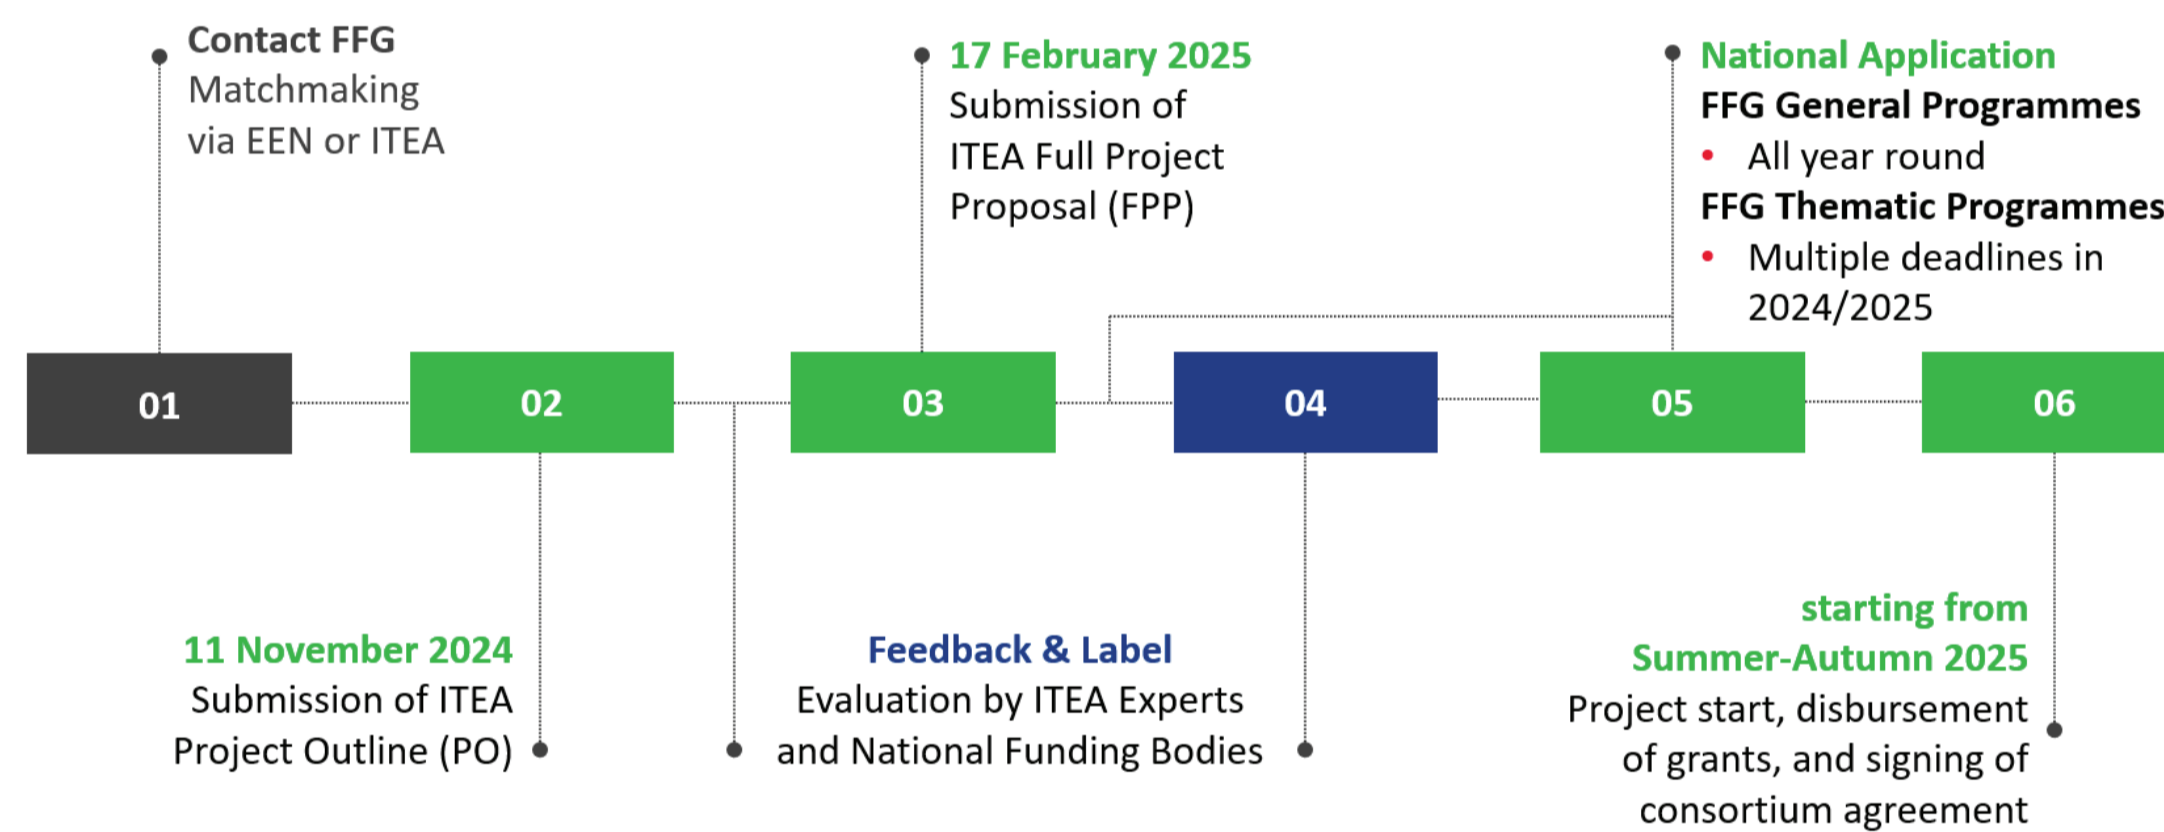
Contact FFG
Matchmaking via EEN or ITEA

17 February 2025
Submission of ITEA Full Project Proposal (FPP)

National Application
FFG General Programmes
• All year round
FFG Thematic Programmes
• Multiple deadlines in 2024/2025

01

02

03

04

05

06

11 November 2024
Submission of ITEA Project Outline (PO)

Feedback & Label
Evaluation by ITEA Experts and National Funding Bodies

starting from Summer-Autumn 2025
Project start, disbursement of grants, and signing of consortium agreement